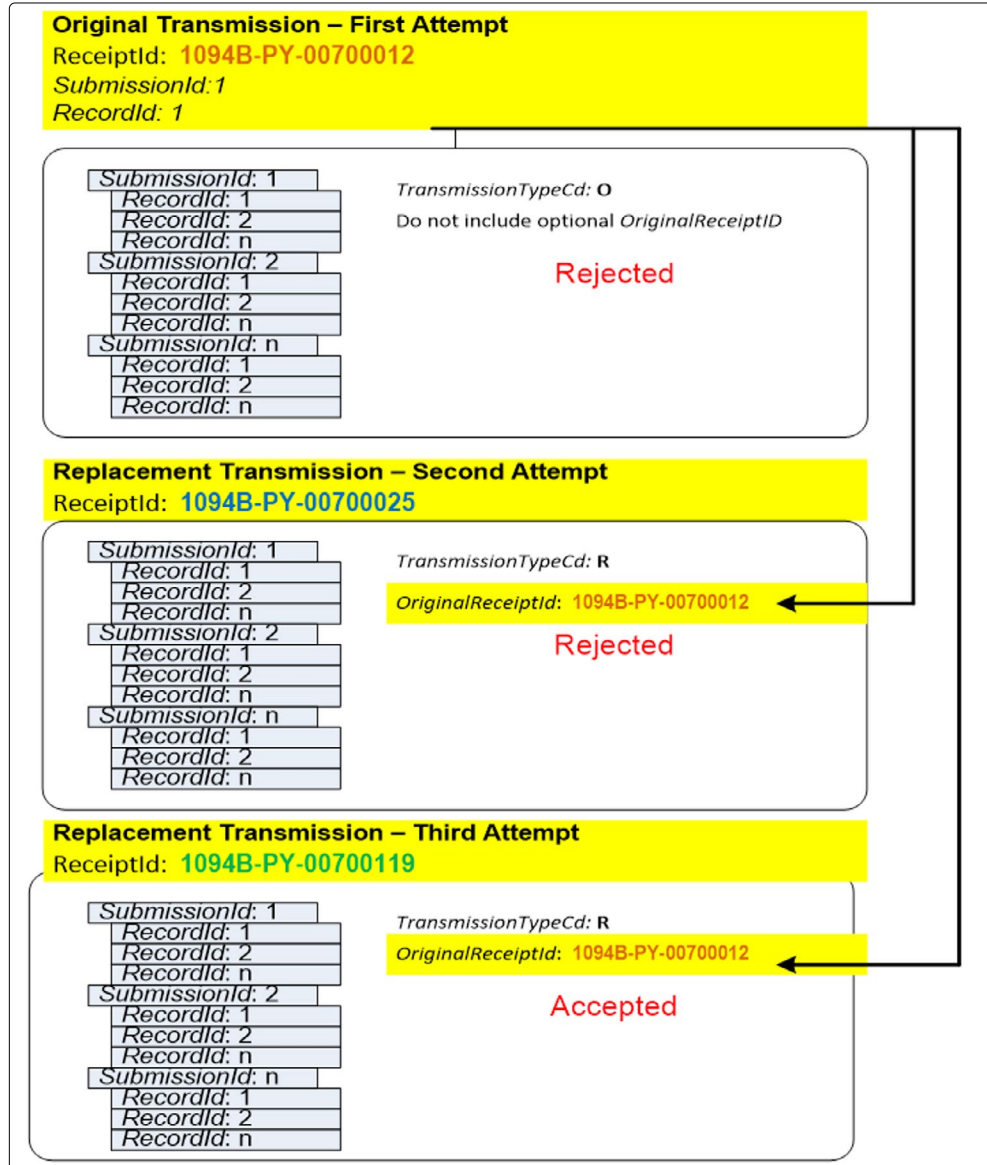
**Original Transmission – First Attempt**
ReceiptId: 1094B-PY-00700012
*SubmissionId:1*
*RecordId: 1*

*SubmissionId*: 1
*RecordId*: 1
*RecordId*: 2
*RecordId*: n
*SubmissionId*: 2
*RecordId*: 1
*RecordId*: 2
*RecordId*: n
*SubmissionId*: n
*RecordId*: 1
*RecordId*: 2
*RecordId*: n

*TransmissionTypeCd:* **O**
Do not include optional *OriginalReceiptID*

Rejected

**Replacement Transmission – Second Attempt**
ReceiptId: 1094B-PY-00700025

*SubmissionId*: 1
*RecordId*: 1
*RecordId*: 2
*RecordId*: n
*SubmissionId*: 2
*RecordId*: 1
*RecordId*: 2
*RecordId*: n
*SubmissionId*: n
*RecordId*: 1
*RecordId*: 2
*RecordId*: n

*TransmissionTypeCd:* **R**
*OriginalReceiptId*: 1094B-PY-00700012

Rejected

**Replacement Transmission – Third Attempt**
ReceiptId: 1094B-PY-00700119

*SubmissionId*: 1
*RecordId*: 1
*RecordId*: 2
*RecordId*: n
*SubmissionId*: 2
*RecordId*: 1
*RecordId*: 2
*RecordId*: n
*SubmissionId*: n
*RecordId*: 1
*RecordId*: 2
*RecordId*: n

*TransmissionTypeCd:* **R**
*OriginalReceiptId*: 1094B-PY-00700012

Accepted